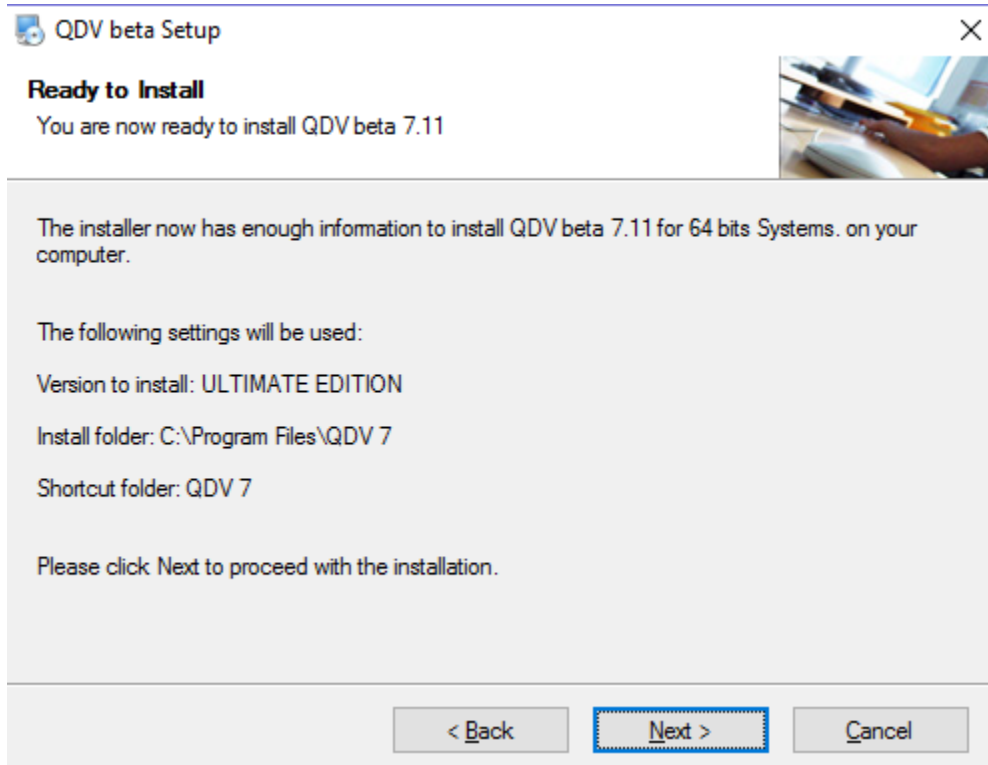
QDV beta Setup

×

Ready to Install

You are now ready to install QDV beta 7.11

The installer now has enough information to install QDV beta 7.11 for 64 bits Systems. on your computer.

The following settings will be used:

Version to install: ULTIMATE EDITION

Install folder: C:\Program Files\QDV 7

Shortcut folder: QDV 7

Please click Next to proceed with the installation.

< Back

Next >

Cancel